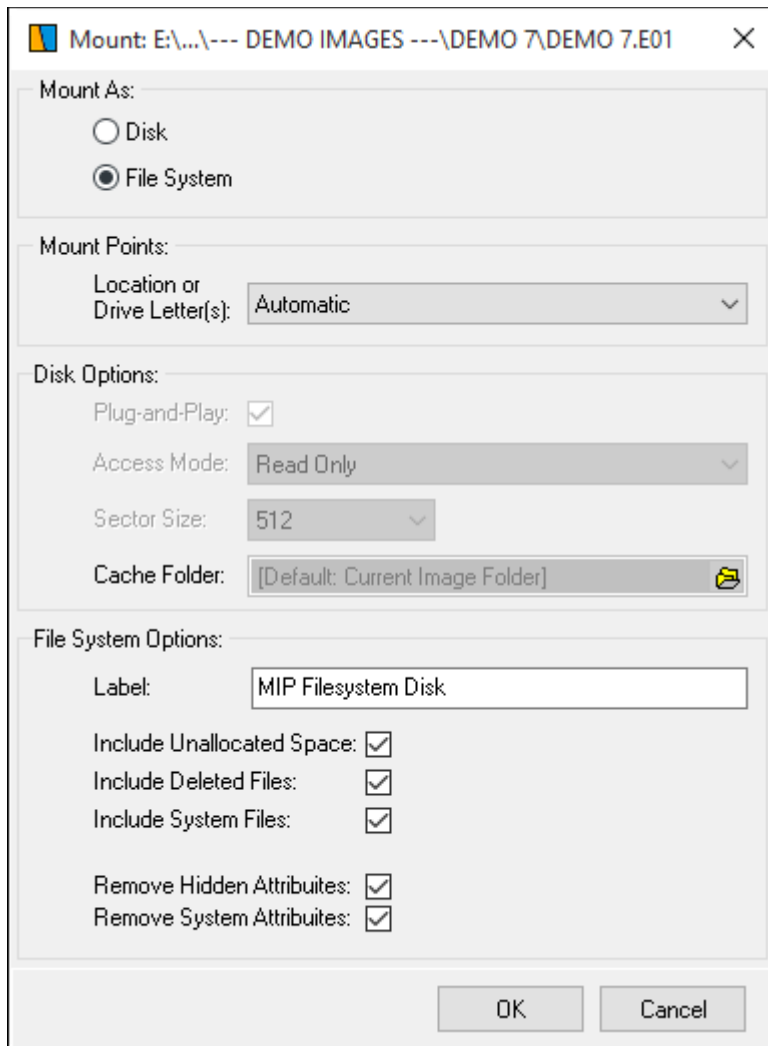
Mount: E:\...\--- DEMO IMAGES ---\DEMO 7\DEMO 7.E01

Mount As:
Disk
File System

Mount Points:
Location or Drive Letter(s): Automatic

Disk Options:
Plug-and-Play:
Access Mode: Read Only
Sector Size: 512
Cache Folder: [Default: Current Image Folder]

File System Options:
Label: MIP Filesystem Disk
Include Unallocated Space:
Include Deleted Files:
Include System Files:

Remove Hidden Attribuites:
Remove System Attribuites:

OK
Cancel